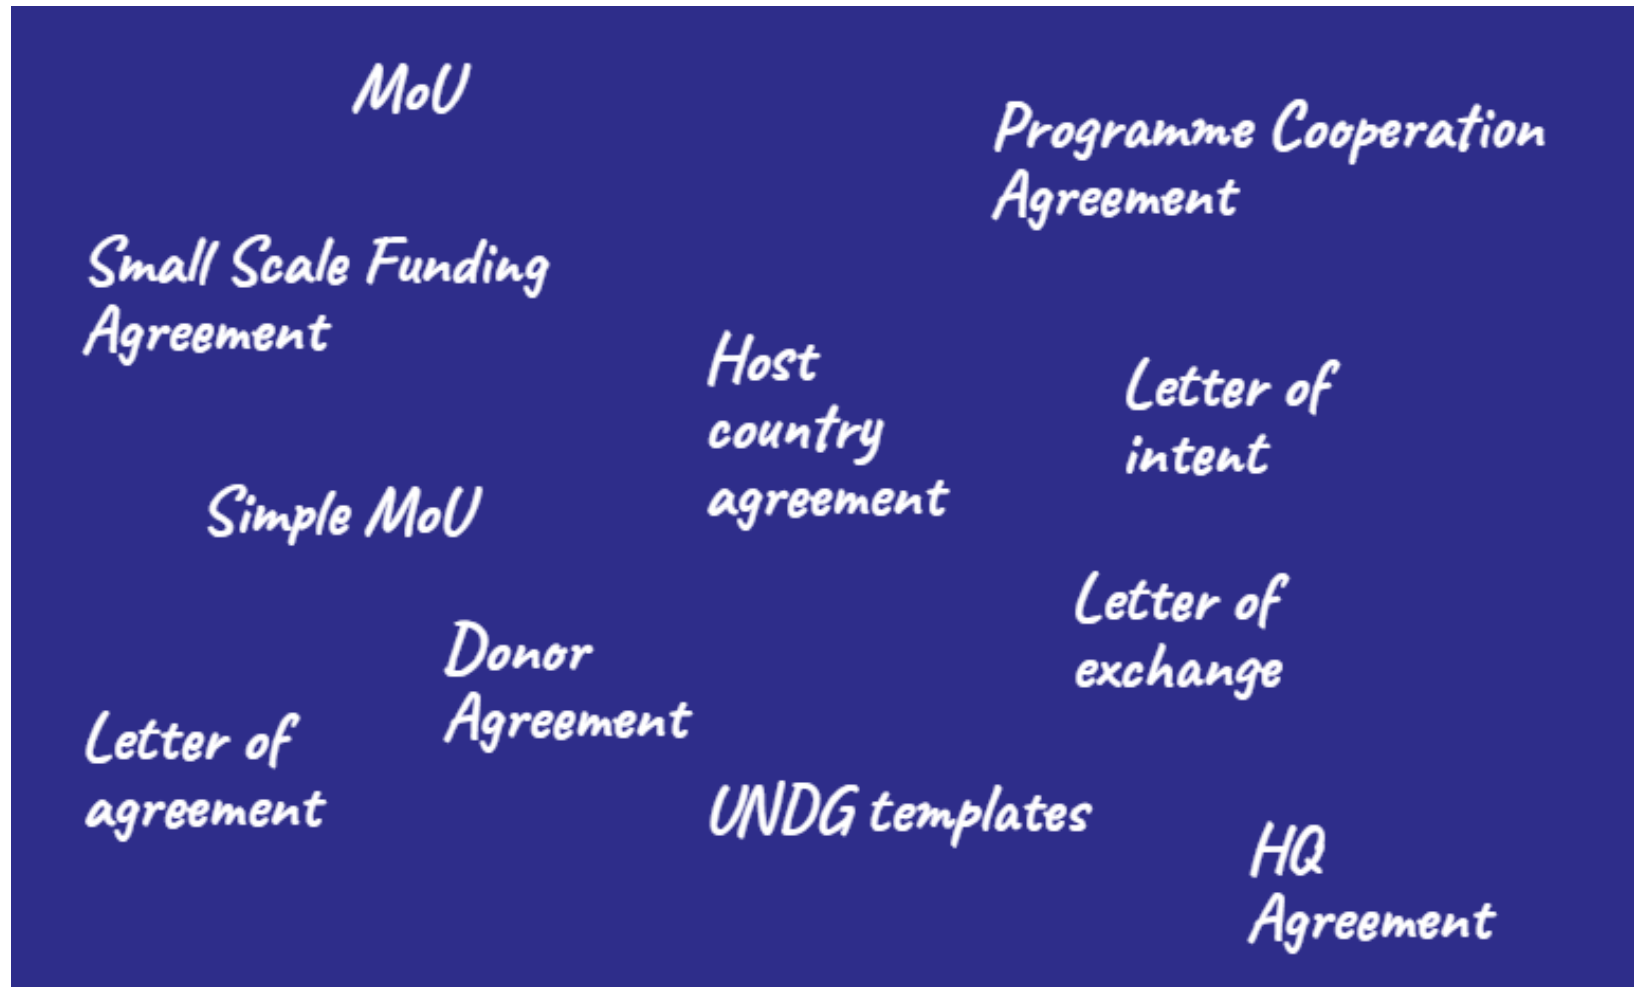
MoU

Programme Cooperation Agreement

Small Scale Funding Agreement

Host country agreement

Letter of intent

Simple MoU

Letter of exchange

Donor Agreement

Letter of agreement

UNDG templates

HQ Agreement